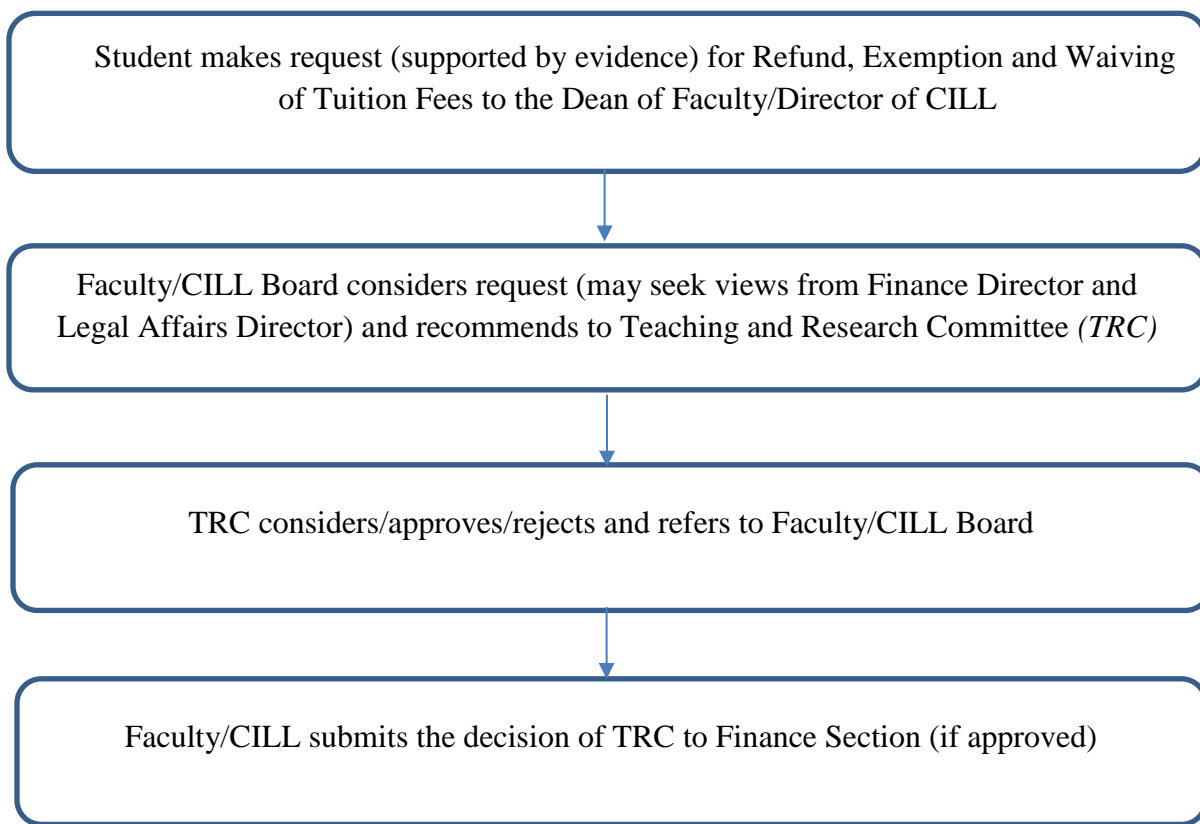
Student makes request (supported by evidence) for Refund, Exemption and Waiving of Tuition Fees to the Dean of Faculty/Director of CILL

Faculty/CILL Board considers request (may seek views from Finance Director and Legal Affairs Director) and recommends to Teaching and Research Committee *(TRC)*

TRC considers/approves/rejects and refers to Faculty/CILL Board

Faculty/CILL submits the decision of TRC to Finance Section (if approved)